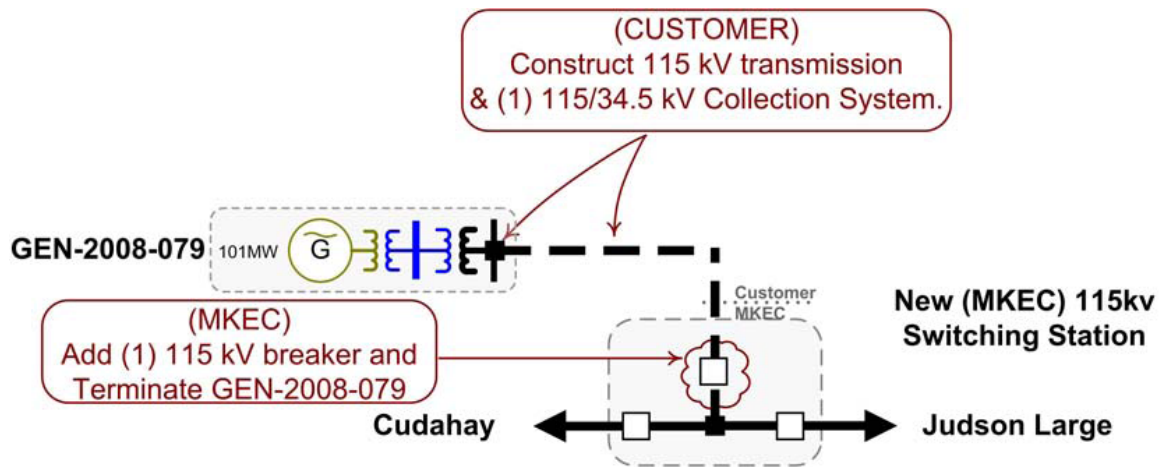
(CUSTOMER)
Construct 115 kV transmission
& (1) 115/34.5 kV Collection System.

GEN-2008-079 101MW G

Customer
MKEC

New (MKEC) 115kv
Switching Station

(MKEC)
Add (1) 115 kV breaker and
Terminate GEN-2008-079

Cudahay

Judson Large